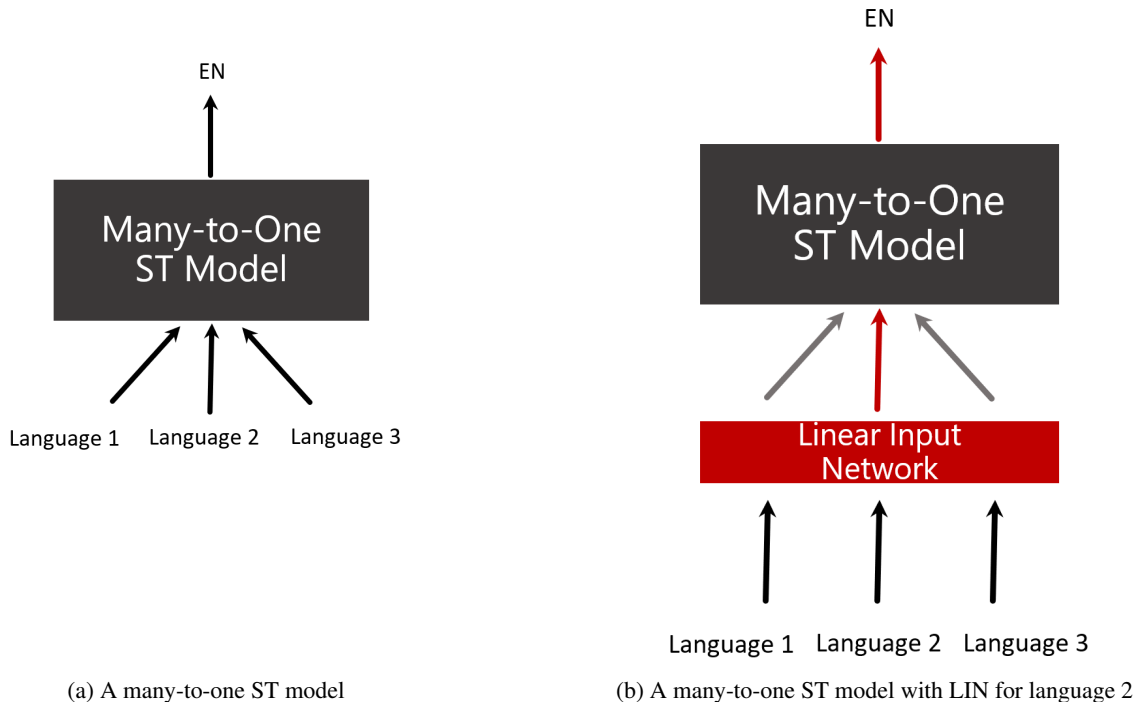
EN

Many-to-One ST Model

Language 1 Language 2 Language 3

(a) A many-to-one ST model

EN

Many-to-One ST Model

Linear Input Network

Language 1 Language 2 Language 3

(b) A many-to-one ST model with LIN for language 2